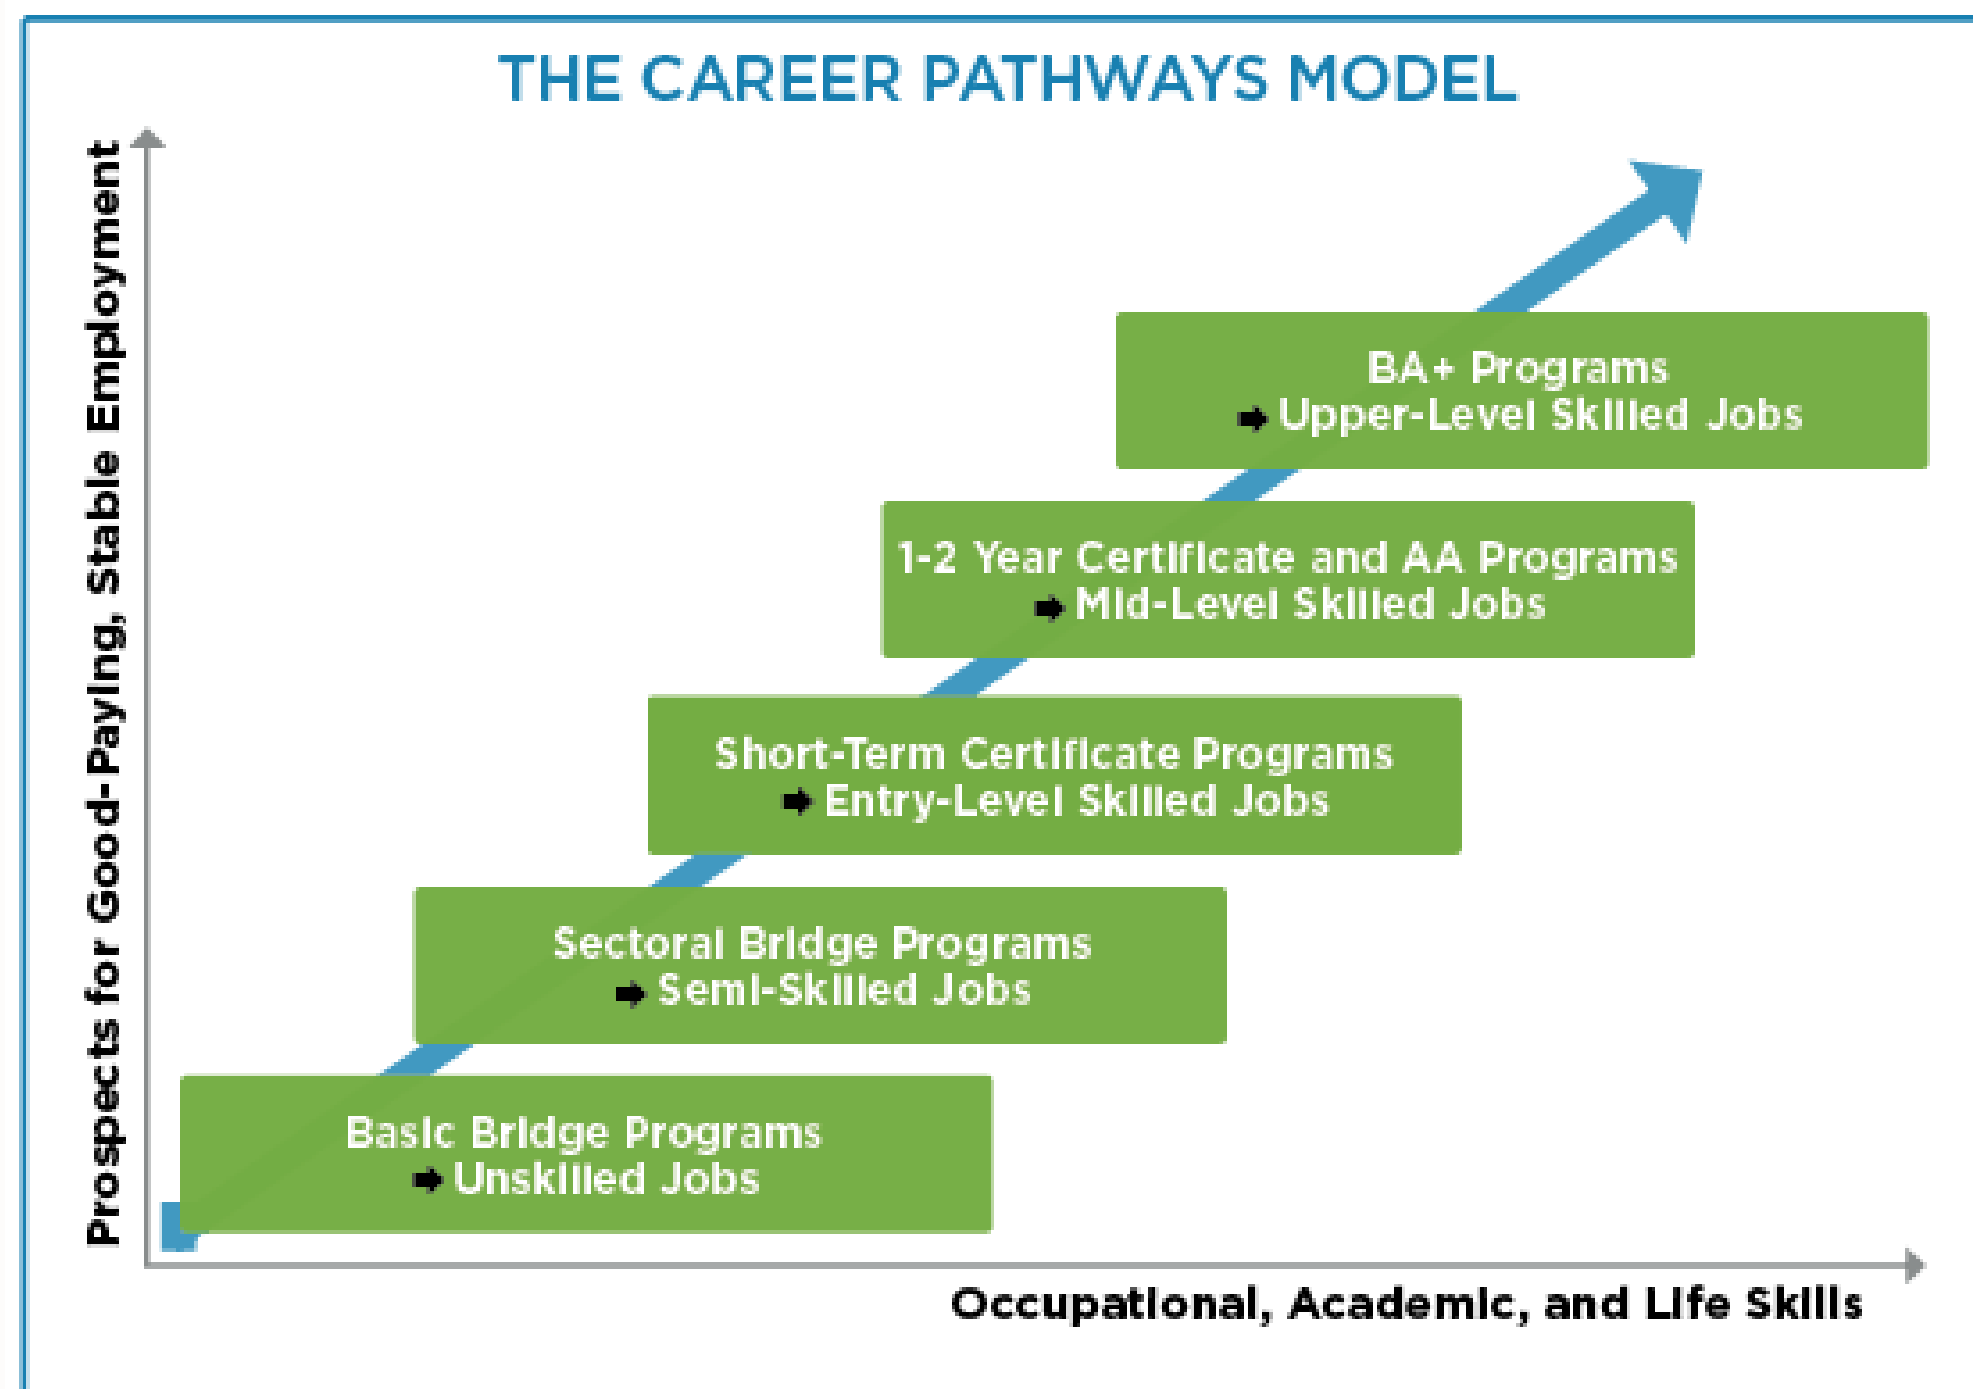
THE CAREER PATHWAYS MODEL

Prospects for Good-Paying, Stable Employment

BA+ Programs
➡ Upper-Level Skilled Jobs

1-2 Year Certificate and AA Programs
➡ Mid-Level Skilled Jobs

Short-Term Certificate Programs
➡ Entry-Level Skilled Jobs

Sectoral Bridge Programs
➡ Semi-Skilled Jobs

Basic Bridge Programs
➡ Unskilled Jobs

Occupational, Academic, and Life Skills